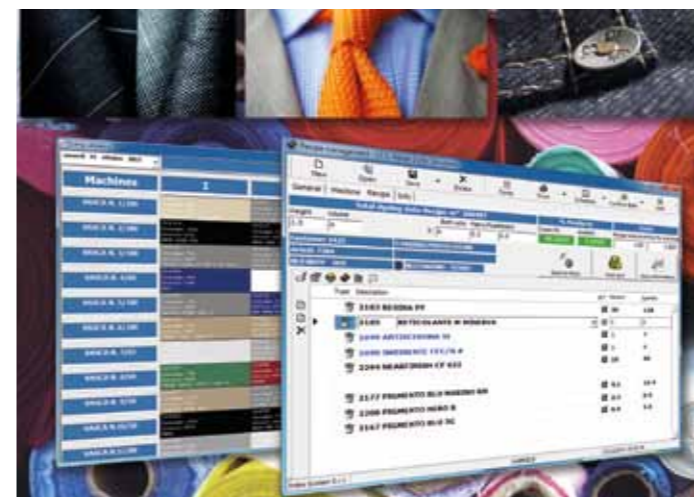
Machines

New
Open
Save
Delete
Print

General
Machines
Recipe

2103 RESINA FF
2105 RETICOLANTE
2099 ANTIACIDOSS
2099 INDURENTE
2204 NEAFINISH CF 612
2177 PIGMENTO BLU MARINO
2208 PIGMENTO NERO
2167 PIGMENTO BLU